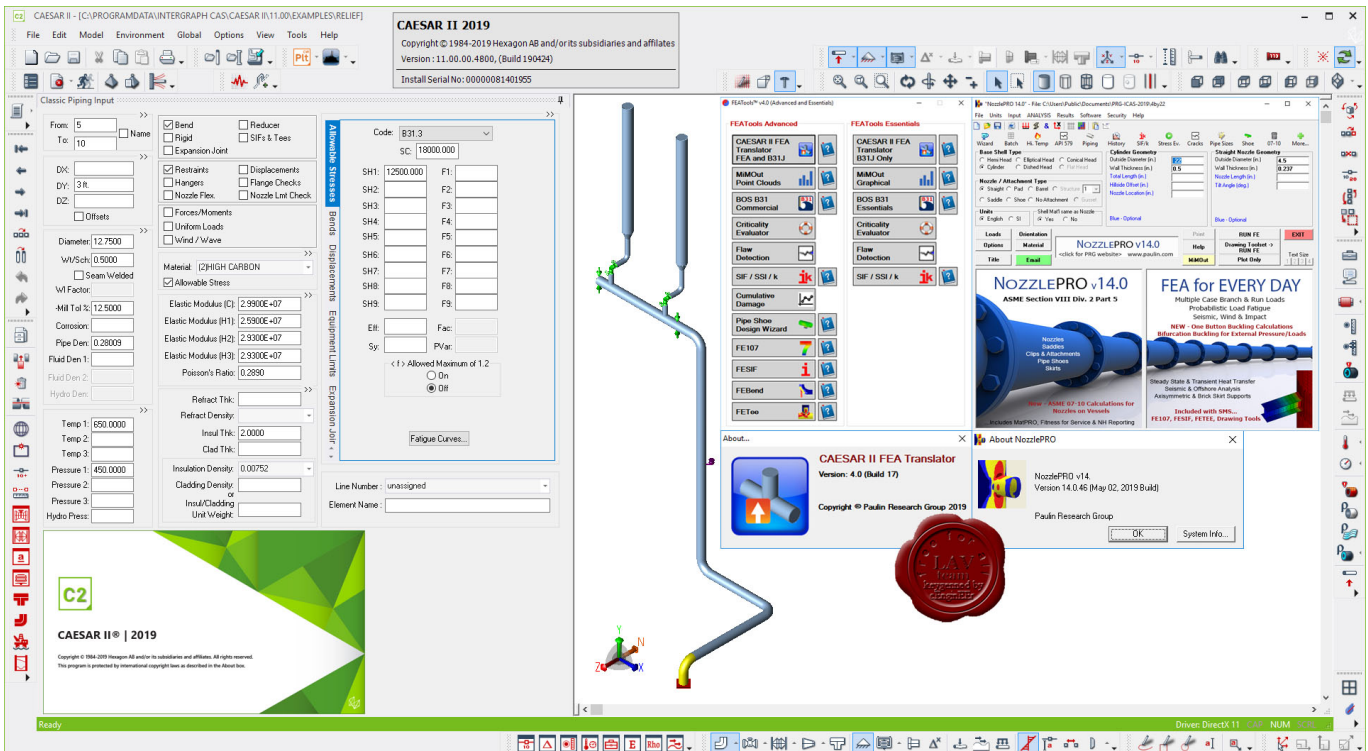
CAESAR II - [C:\PROGRAMDATA\INTERGRAPH CAS\CAESAR II\11.00\EXAMPLES\RELIEF]

File Edit Model Environment Global Options View Tools Help

CAESAR II 2019
Copyright © 1984-2019 Hexagon AB and/or its subsidiaries and affiliates
Version : 11.00.00.4800, (Build 190424)
Install Serial No: 00000081401955

Classic Piping Input

From: 5
To: 10
Name
DX:
DY: 3 ft.
DZ:
Offsets
Diameter: 12.7500
Wt/Sch: 0.5000
Seam Welded
Wl Factor:
-Mill Tol %: 12.5000
Corrosion:
Pipe Den: 0.28009
Fluid Den 1:
Fluid Den 2:
Hydro Den:
Temp 1: 650.0000
Temp 2:
Temp 3:
Pressure 1: 450.0000
Pressure 2:
Pressure 3:
Hydro Press:

Bend
Rigid
Expansion Joint
Reducer
SIFs & Tees
Restraints
Hangers
Nozzle Flex
Displacements
Flange Checks
Nozzle Lmt Check
Forces/Moments
Uniform Loads
Wind / Wave
Material: (2)HIGH CARBON
Allowable Stress
Elastic Modulus (C): 2.9900E+07
Elastic Modulus (H1): 2.5900E+07
Elastic Modulus (H2): 2.9300E+07
Elastic Modulus (H3): 2.9300E+07
Poisson's Ratio: 0.2890
Refract Thk:
Refract Density:
Insul Thk: 2.0000
Clad Thk:
Insulation Density: 0.00752
Cladding Density:
or
Insul/Cladding Unit Weight:

Allowable Stresses
Bends
Displacements
Equipment Limits
Expansion Joint

Code: B31.3
SC: 18000.000
SH1: 12500.000
SH2:
SH3:
SH4:
SH5:
SH6:
SH7:
SH8:
SH9:
F1:
F2:
F3:
F4:
F5:
F6:
F7:
F8:
F9:
Eff:
Sy:
Fac:
PVar:
< f > Allowed Maximum of 1.2
On
Off
Fatigue Curves...

Line Number: unassigned
Element Name:

C2
CAESAR II® | 2019
Copyright © 1984-2019 Hexagon AB and/or its subsidiaries and affiliates. All rights reserved.
This program is protected by international copyright laws as described in the About box.

FEATools™ v4.0 (Advanced and Essentials)
FEATools Advanced
CAESAR II FEA Translator FEA and B31J
MiMOut Point Clouds
BOS B31 Commercial
Criticality Evaluator
Flaw Detection
SIF / SSI / k
Cumulative Damage
Pipe Shoe Design Wizard
FE107
FESIF
FEBend
FETee
FEATools Essentials
CAESAR II FEA Translator B31J Only
MiMOut Graphical
BOS B31 Essentials
Criticality Evaluator
Flaw Detection
SIF / SSI / k

NozzlePRO 14.0 - File: C:\Users\Public\Documents\PRG-ICAS-2019.4by22
File Units Input ANALYSIS Results Software Security Help
Wizard Batch Hi. Temp API 579 Piping History SIF/k Stress Ev. Cracks Pipe Sizes Shoe 07-10 More...
Base Shell Type
Head Head Elliptical Head Conical Head
Cylinder Dished Head Flat Head
Cylinder Geometry
Outside Diameter (in.) 72
Wall Thickness (in.) 0.5
Total Length (in.)
Hillside Offset (in.)
Nozzle Location (in.)
Straight Nozzle Geometry
Outside Diameter (in.) 4.5
Wall Thickness (in.) 0.237
Nozzle Length (in.)
Tilt Angle (deg.)
Nozzle / Attachment Type
Straight Pad Barrel Structure
Saddle Shoe No Attachment Gusset
Units
English SI
Shell Mat'l same as Nozzle
Yes No
Blue - Optional
Blue - Optional
Loads Orientation Options Material Title Email
NOZZLEPRO v14.0
<click for PRG website> www.paulin.com
Point Help MiMOut
RUN FE
Drawing Toolset -> RUN FE
Plot Only
EXIT
Test Size

NOZZLEPRO v14.0
ASME Section VIII Div. 2 Part 5
Nozzles
Saddles
Clips & Attachments
Pipe Shoes
Skirts
New - ASME 07-10 Calculations for Nozzles on Vessels
Includes MatPRO, Fitness for Service & NH Reporting

FEA for EVERY DAY
Multiple Case Branch & Run Loads
Probabilistic Load Fatigue
Seismic, Wind & Impact
NEW - One Button Buckling Calculations
Bifurcation Buckling for External Pressure/Loads
Steady State & Transient Heat Transfer
Seismic & Offshore Analysis
Axisymmetric & Brick Skirt Supports
Included with SMS...
FE107, FESIF, FETEE, Drawing Tools

About...
CAESAR II FEA Translator
Version: 4.0 (Build 17)
Copyright © Paulin Research Group 2019

About NozzlePRO
NozzlePRO v14.
Version 14.0.46 (May 02, 2019 Build)
Paulin Research Group
OK
System Info...

Ready
Driver: DirectX 11
NUM